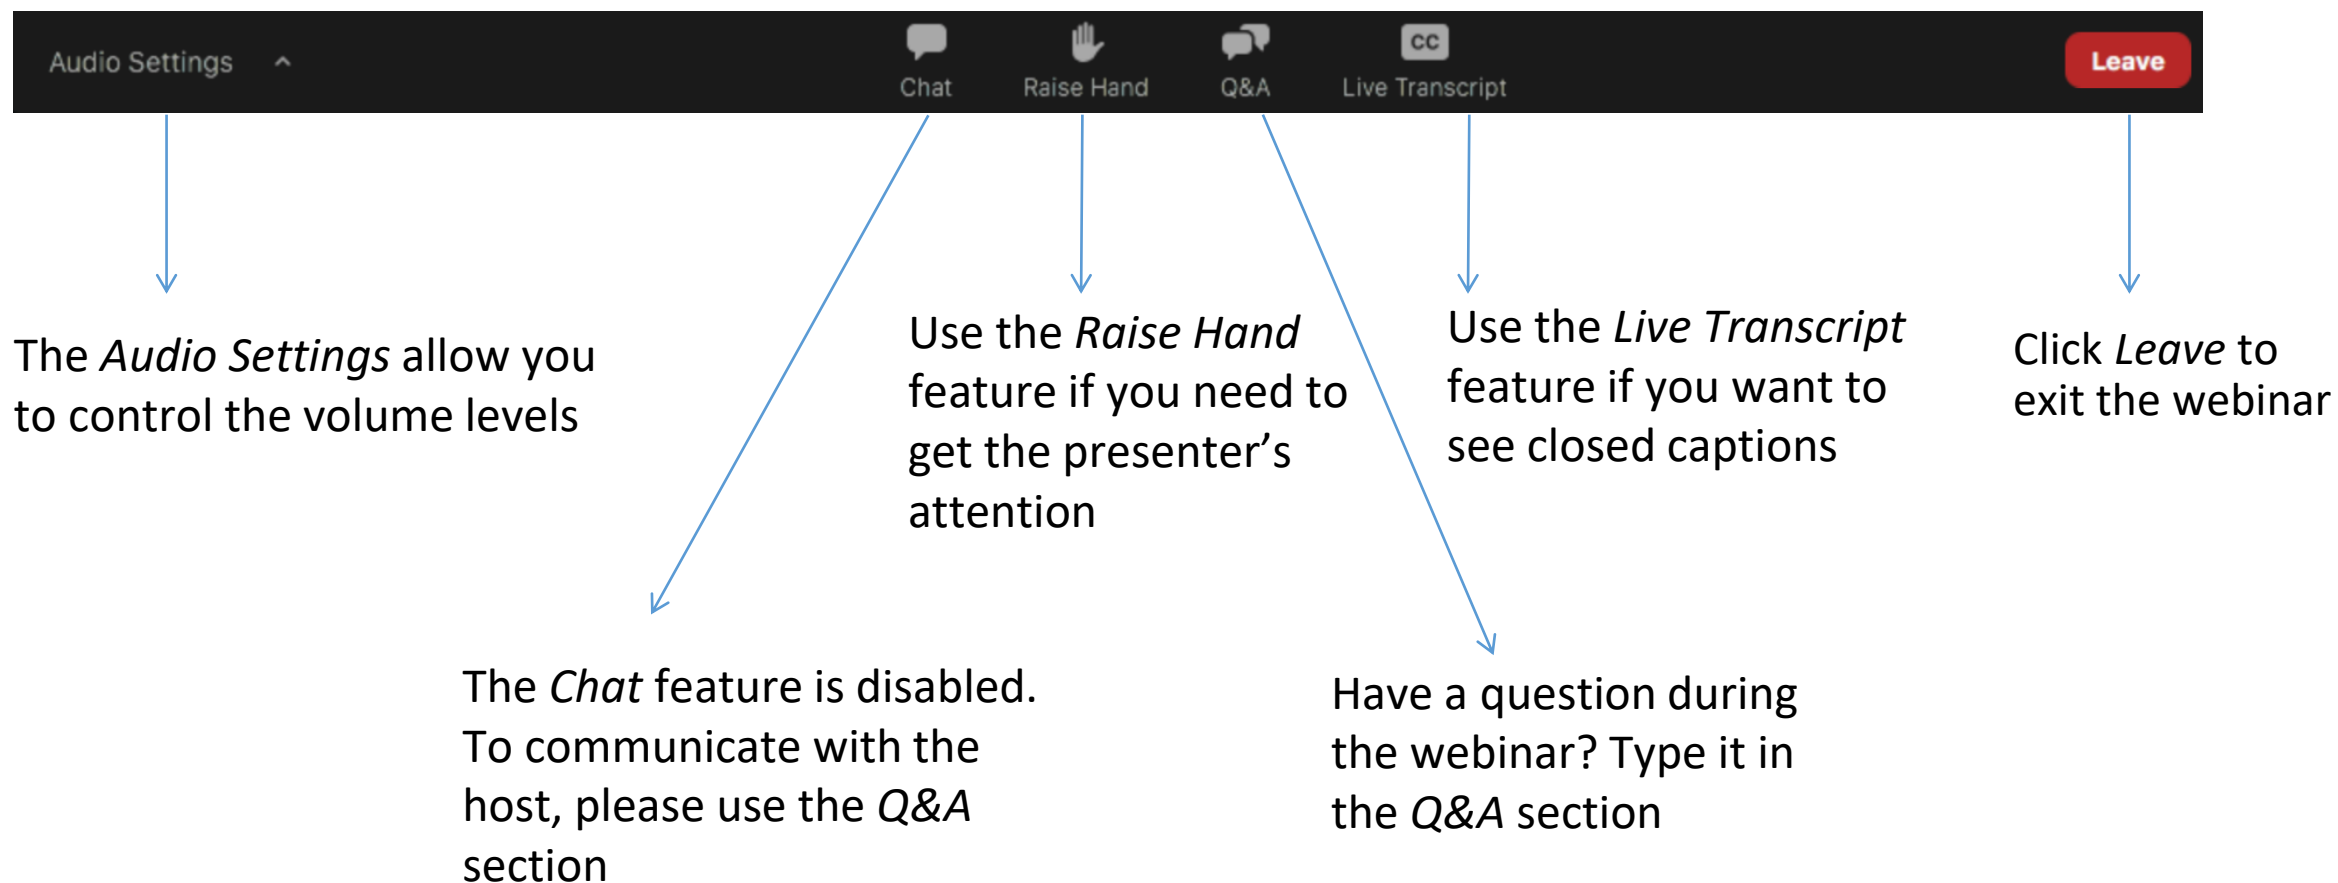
Audio Settings ^

Chat

Raise Hand

Q&A

CC
Live Transcript

Leave

The *Audio Settings* allow you to control the volume levels

Use the *Raise Hand* feature if you need to get the presenter's attention

Use the *Live Transcript* feature if you want to see closed captions

Click *Leave* to exit the webinar

The *Chat* feature is disabled. To communicate with the host, please use the *Q&A* section

Have a question during the webinar? Type it in the *Q&A* section